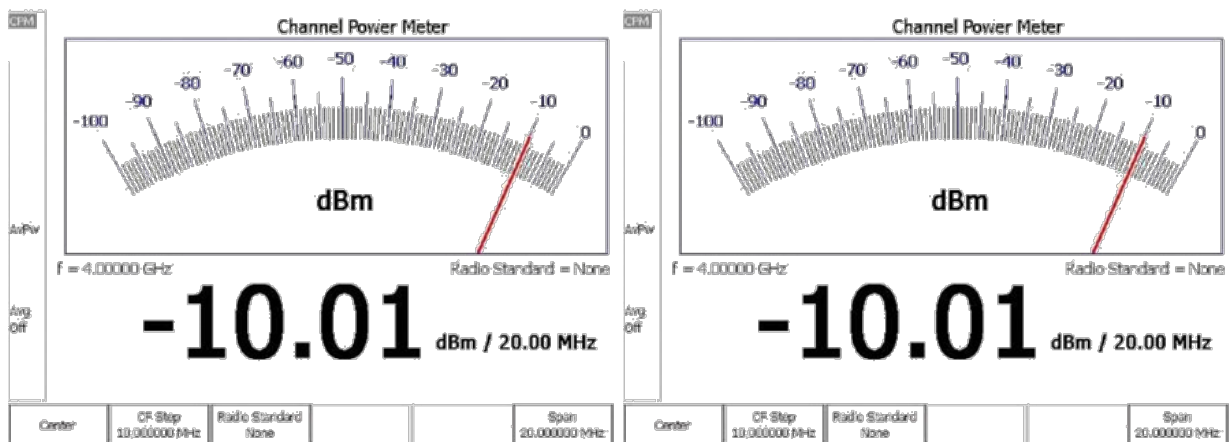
CPM

Channel Power Meter

-100 -90 -80 -70 -60 -50 -40 -30 -20 -10 0

dBm

AvPwr

f = 4.00000 GHz

Radio Standard = None

Avg. Off

-10.01 dBm / 20.00 MHz

| Center | CF Step 10.000000 MHz | Radio Standard None | | | Span 20.000000 MHz |
|---|---|---|---|---|---|

CPM

Channel Power Meter

-100 -90 -80 -70 -60 -50 -40 -30 -20 -10 0

dBm

AvPwr

f = 4.00000 GHz

Radio Standard = None

Avg. Off

-10.01 dBm / 20.00 MHz

| Center | CF Step 10.000000 MHz | Radio Standard None | | | Span 20.000000 MHz |
|---|---|---|---|---|---|